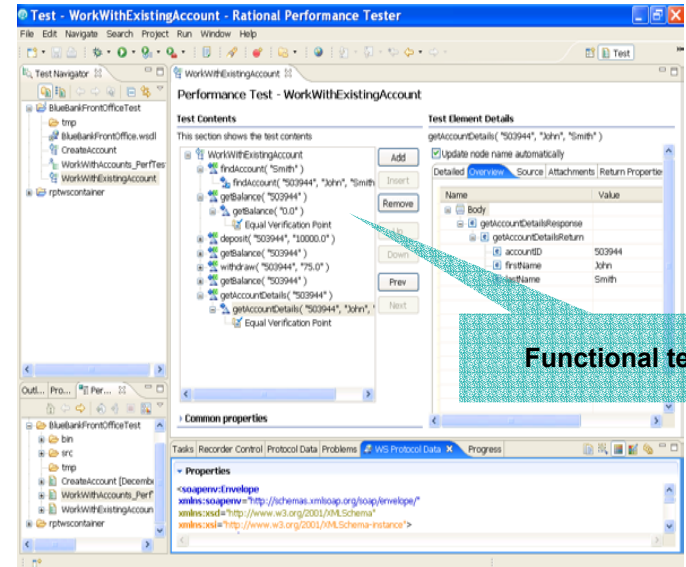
Test - WorkWithExistingAccount - Rational Performance Tester

File Edit Navigate Search Project Run Window Help

Test

Test Navigator

BlueBankFrontOfficeTest
tmp
BlueBankFrontOffice.wsdl
CreateAccount
WorkWithAccounts_PerfTest
WorkWithExistingAccount
rptwscontainer

WorkWithExistingAccount

Performance Test - WorkWithExistingAccount

Test Contents

This section shows the test contents

WorkWithExistingAccount
findAccount( "Smith" )
findAccount( "503944", "John", "Smith
getBalance( "503944" )
getBalance( "0.0" )
Equal Verification Point
deposit( "503944", "10000.0" )
getBalance( "503944" )
withdraw( "503944", "75.0" )
getBalance( "503944" )
getAccountDetails( "503944" )
getAccountDetails( "503944", "John",
Equal Verification Point

Add
Insert
Remove
Up
Down
Prev
Next

Common properties

Test Element Details

getAccountDetails( "503944", "John", "Smith" )

Update node name automatically

Detailed Overview Source Attachments Return Properties

| Name | Value |
|---|---|
| Body | |
| getAccountDetailsResponse | |
| getAccountDetailsReturn | |
| accountID | 503944 |
| firstName | John |
| lastName | Smith |

Functional te

Outl... Pro... Per...

BlueBankFrontOfficeTest
bin
src
tmp
CreateAccount [Decemb
WorkWithAccounts_Perf
WorkWithExistingAccoun
rptwscontainer

Tasks Recorder Control Protocol Data Problems WS Protocol Data Progress

Properties

<soapenv:Envelope
xmlns:soapenv="http://schemas.xmlsoap.org/soap/envelope/"
xmlns:xsd="http://www.w3.org/2001/XMLSchema"
xmlns:xsi="http://www.w3.org/2001/XMLSchema-instance">